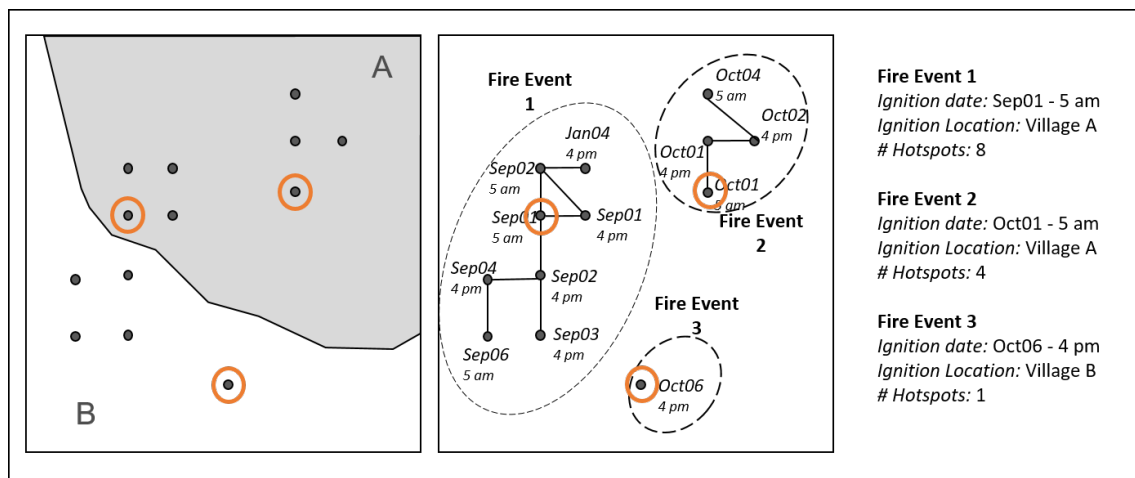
A

B

Fire Event 1

Jan04 4 pm

Sep02 5 am

Sep01 5 am

Sep01 4 pm

Sep04 4 pm

Sep02 4 pm

Sep06 5 am

Sep03 4 pm

Oct04 5 am

Oct02 4 pm

Oct01 4 pm

Oct01 5 am

Fire Event 2

Fire Event 3

Oct06 4 pm

**Fire Event 1**
*Ignition date:* Sep01 - 5 am
*Ignition Location:* Village A
*# Hotspots:* 8

**Fire Event 2**
*Ignition date:* Oct01 - 5 am
*Ignition Location:* Village A
*# Hotspots:* 4

**Fire Event 3**
*Ignition date:* Oct06 - 4 pm
*Ignition Location:* Village B
*# Hotspots:* 1